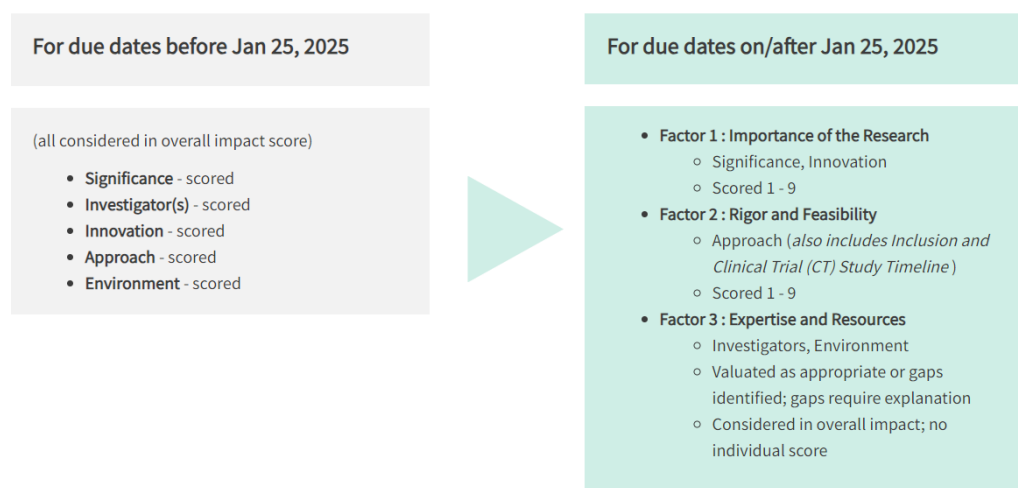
For due dates before Jan 25, 2025

(all considered in overall impact score)

- **Significance** - scored
- **Investigator(s)** - scored
- **Innovation** - scored
- **Approach** - scored
- **Environment** - scored

For due dates on/after Jan 25, 2025

- **Factor 1 : Importance of the Research**
  - Significance, Innovation
  - Scored 1 - 9
- **Factor 2 : Rigor and Feasibility**
  - Approach (*also includes Inclusion and Clinical Trial (CT) Study Timeline*)
  - Scored 1 - 9
- **Factor 3 : Expertise and Resources**
  - Investigators, Environment
  - Valuated as appropriate or gaps identified; gaps require explanation
  - Considered in overall impact; no individual score